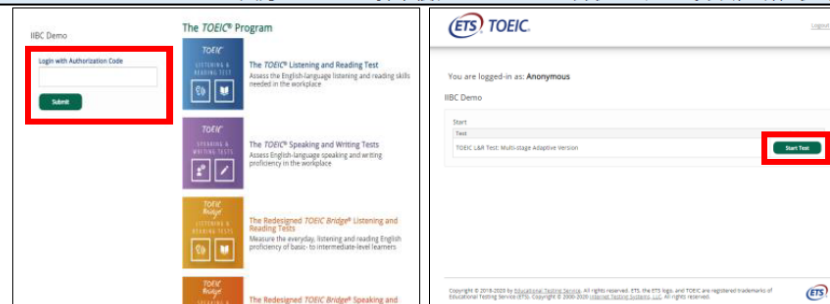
IIBC Demo

Login with Authorization Code

Submit

The TOEIC® Program

TOEIC
LISTENING & READING TEST

The TOEIC® Listening and Reading Test
Assess the English-language listening and reading skills needed in the workplace

TOEIC
SPEAKING & WRITING TESTS

The TOEIC® Speaking and Writing Tests
Assess English-language speaking and writing proficiency in the workplace

TOEIC Bridge
LISTENING & READING TESTS

The Redesigned TOEIC Bridge® Listening and Reading Tests
Measure the everyday, listening and reading English proficiency of basic- to intermediate-level learners

TOEIC Bridge
SPEAKING &

The Redesigned TOEIC Bridge® Speaking and

ETS TOEIC.

Logout

You are logged-in as: Anonymous

IIBC Demo

Start

Test

TOEIC L&R Test: Multi-stage Adaptive Version

Start Test

Copyright © 2018-2020 by Educational Testing Service. All rights reserved. ETS, the ETS logo, and TOEIC are registered trademarks of Educational Testing Service (ETS). Copyright © 2000-2020 Internet Testing Systems, LLC. All rights reserved.

ETS